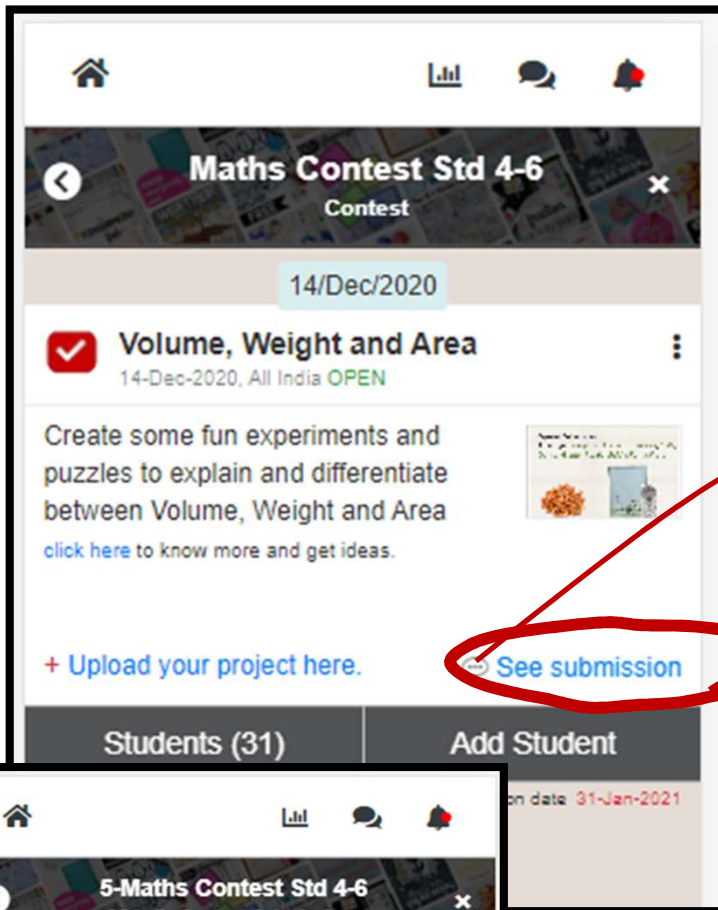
Maths Contest Std 4-6
Contest

14/Dec/2020

Volume, Weight and Area
14-Dec-2020, All India OPEN

Create some fun experiments and puzzles to explain and differentiate between Volume, Weight and Area
click here to know more and get ideas.

+ Upload your project here.
See submission

Students (31)
Add Student

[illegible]on date 31-Jan-2021

5-Maths Contest Std 4-6